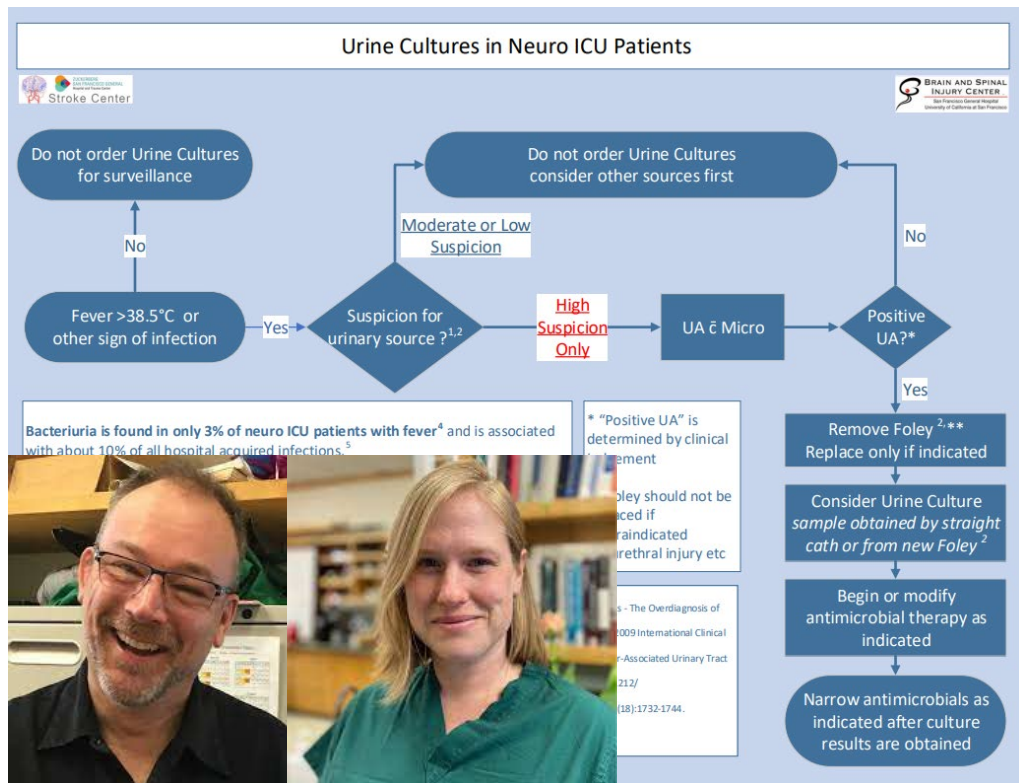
Urine Cultures in Neuro ICU Patients

ZUCKERBERG SAN FRANCISCO GENERAL Hospital and Trauma Center
Stroke Center

BRAIN AND SPINAL INJURY CENTER
San Francisco General Hospital
University of California at San Francisco

Do not order Urine Cultures for surveillance

No

Fever >38.5°C or other sign of infection

Yes

Suspicion for urinary source ?$^{1,2}$

Moderate or Low Suspicion

Do not order Urine Cultures consider other sources first

High Suspicion Only

UA c̄ Micro

Positive UA?*

No

Yes

Remove Foley $^{2,**}$
Replace only if indicated

Consider Urine Culture
sample obtained by straight cath or from new Foley $^{2}$

Begin or modify antimicrobial therapy as indicated

Narrow antimicrobials as indicated after culture results are obtained

Bacteriuria is found in only 3% of neuro ICU patients with fever$^{4}$ and is associated with about 10% of all hospital acquired infections.$^{5}$

* "Positive UA" is determined by clinical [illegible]ement

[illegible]oley should not be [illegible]aced if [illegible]raindicated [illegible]urethral injury etc

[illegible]s - The Overdiagnosis of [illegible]
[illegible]2009 International Clinical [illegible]
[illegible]r-Associated Urinary Tract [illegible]
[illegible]212/
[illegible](18):1732-1744.